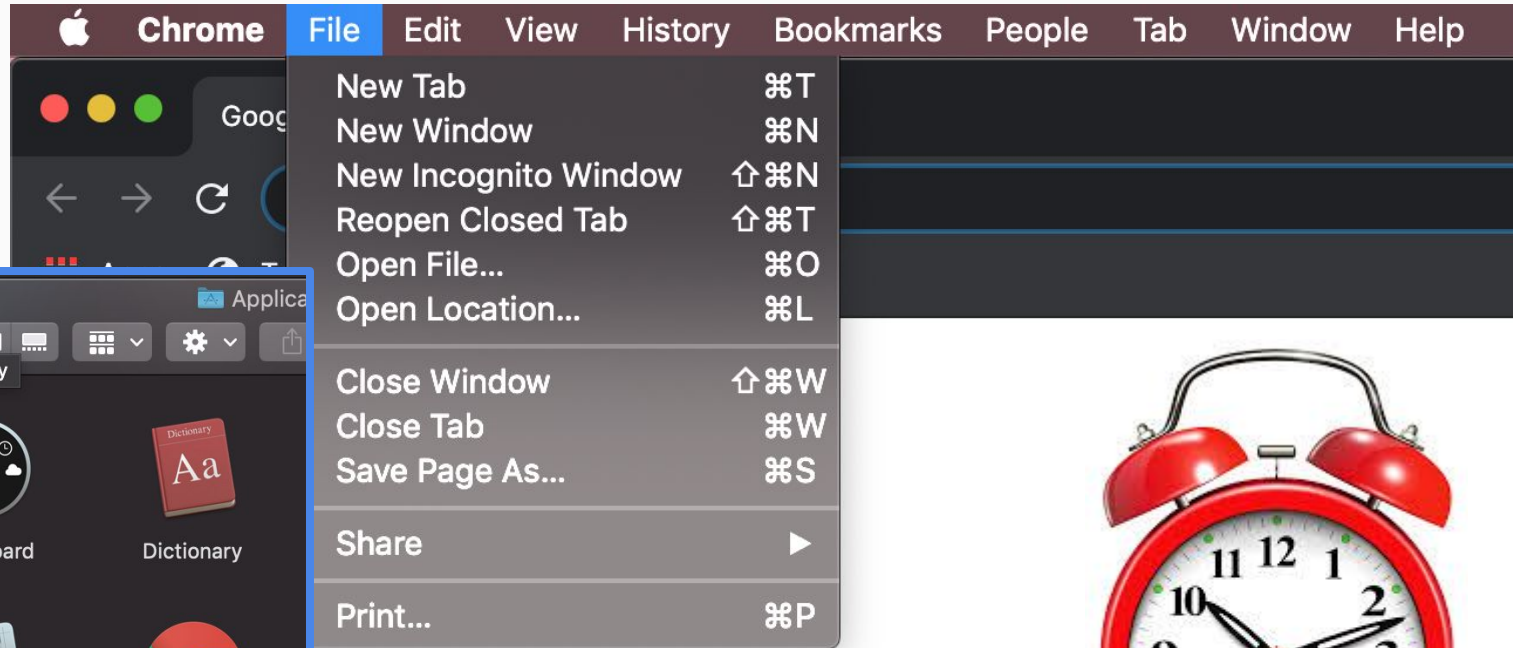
Chrome File Edit View History Bookmarks People Tab Window Help

Goog

New Tab ⌘T
New Window ⌘N
New Incognito Window ⇧⌘N
Reopen Closed Tab ⇧⌘T
Open File... ⌘O
Open Location... ⌘L

Close Window ⇧⌘W
Close Tab ⌘W
Save Page As... ⌘S

Share ▶

Print... ⌘P

Applica

y

oard

Dictionary
Aa

Dictionary

11 12 1
10 2